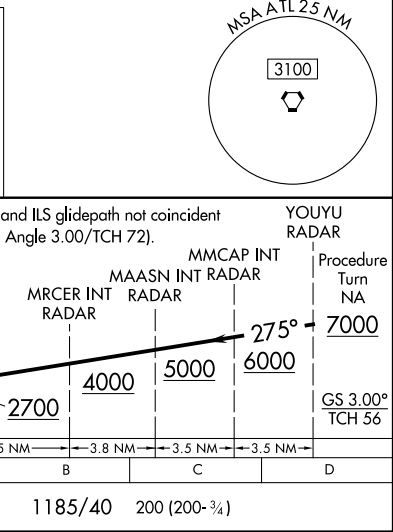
MSA ATL 25 NM

3100

and ILS glidepath not coincident
Angle 3.00/TCH 72).

YOUYU
RADAR

MMCAP INT
RADAR

MAASN INT RADAR
RADAR

MRCER INT
RADAR

Procedure
Turn
NA

275°

7000

6000

5000

4000

2700

GS 3.00°
TCH 56

5 NM
3.8 NM
3.5 NM
3.5 NM

| B | C | D |
|---|---|---|

1185/40 200 (200-$\frac{3}{4}$)